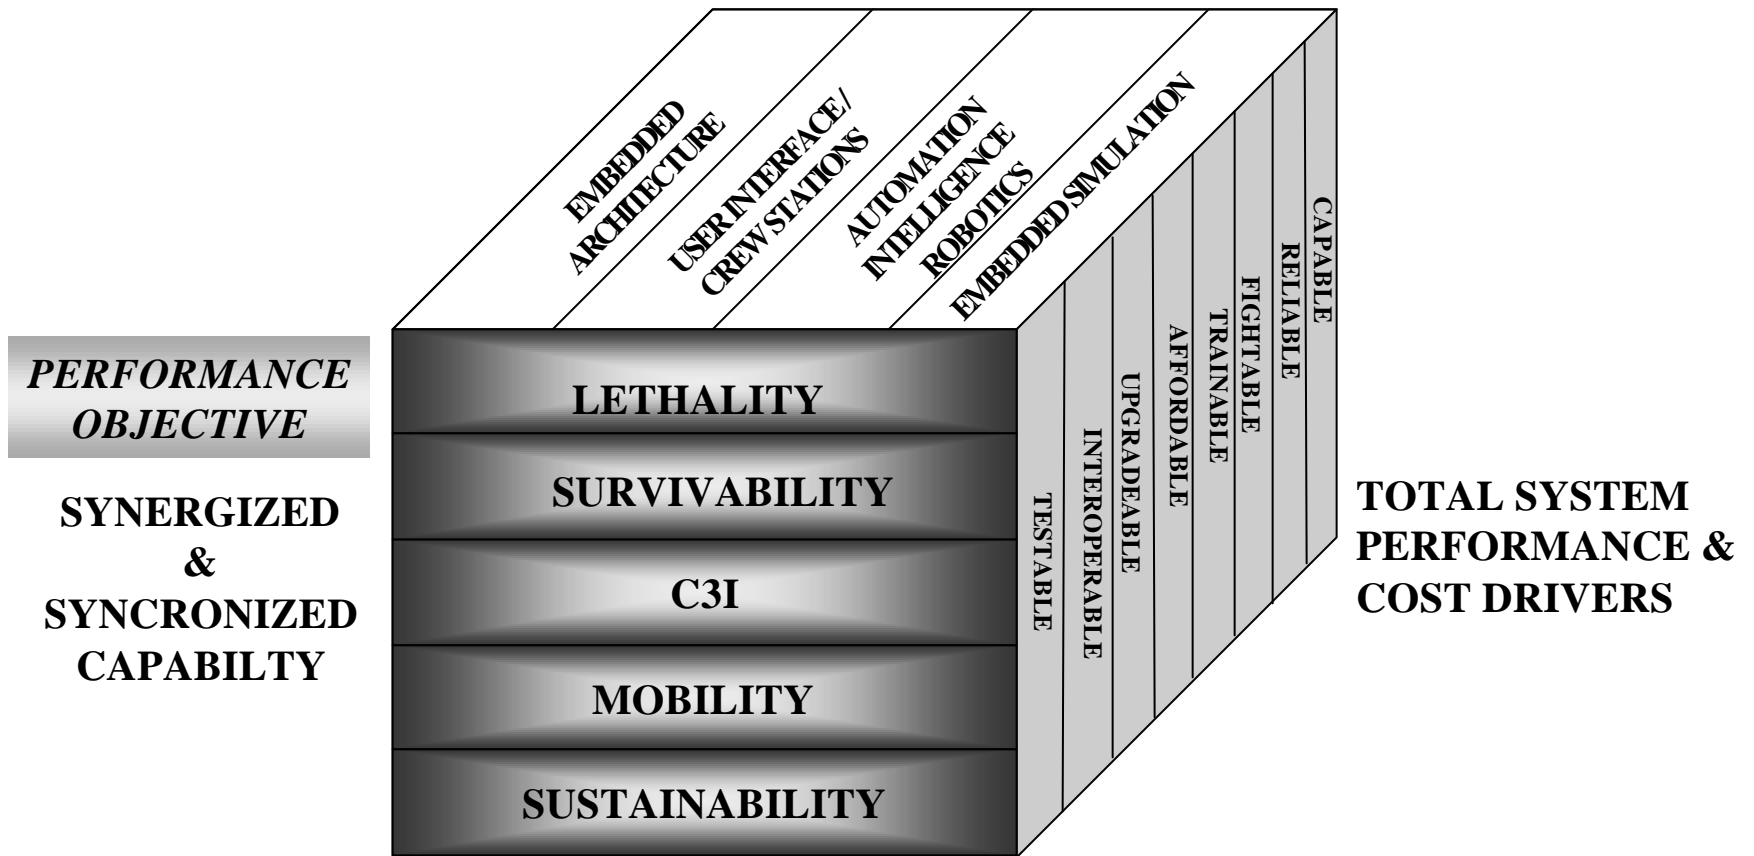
EMBEDDED ARCHITECTURE

USER INTERFACE / CREW STATIONS

AUTOMATION INTELLIGENCE ROBOTICS

EMBEDDED SIMULATION

PERFORMANCE OBJECTIVE

SYNERGIZED & SYNCRONIZED CAPABILTY

LETHALITY

SURVIVABILITY

C3I

MOBILITY

SUSTAINABILITY

TESTABLE

INTEROPERABLE

UPGRADEABLE

AFFORDABLE

TRAINABLE

FIGHTABLE

RELIABLE

CAPABLE

TOTAL SYSTEM PERFORMANCE & COST DRIVERS